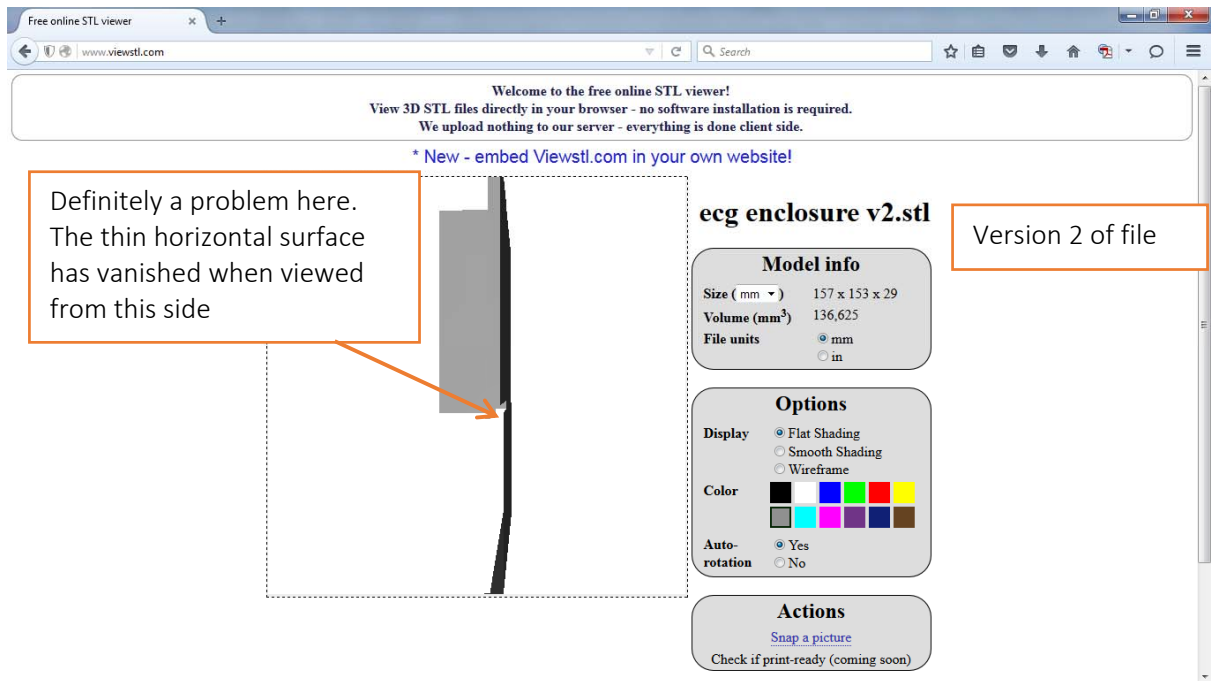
Free online STL viewer ×

www.viewstl.com

Search

Welcome to the free online STL viewer!
View 3D STL files directly in your browser - no software installation is required.
We upload nothing to our server - everything is done client side.

* New - embed Viewstl.com in your own website!

Definitely a problem here. The thin horizontal surface has vanished when viewed from this side

ecg enclosure v2.stl

Version 2 of file

Model info

Size (mm) 157 x 153 x 29
Volume ($mm^3$) 136,625
File units mm
in

Options

Display Flat Shading
Smooth Shading
Wireframe

Color

Auto-rotation Yes
No

Actions

Snap a picture
Check if print-ready (coming soon)